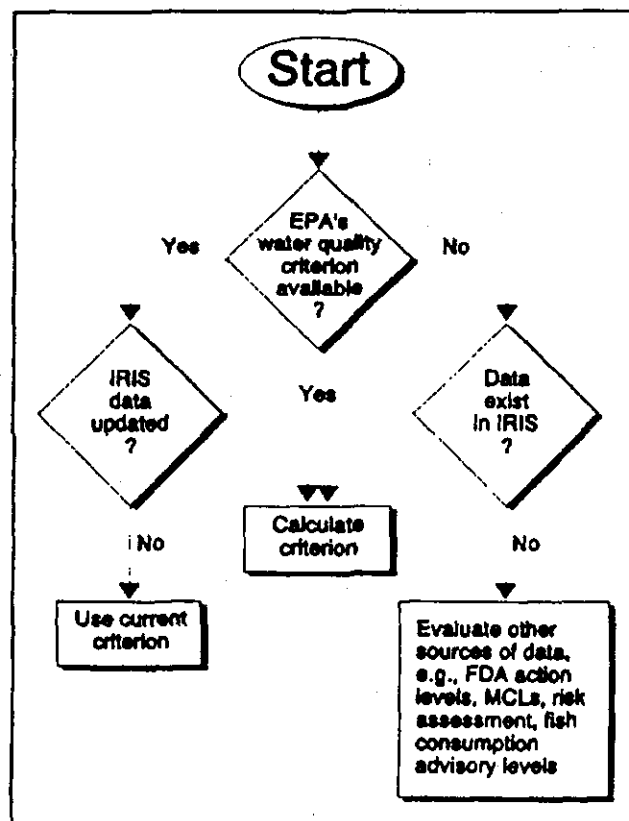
Start

EPA's water quality criterion available ?

Yes

No

IRIS data updated ?

Yes

Data exist in IRIS ?

Calculate criterion

No

No

Use current criterion

Evaluate other sources of data, e.g., FDA action levels, MCLs, risk assessment, fish consumption advisory levels